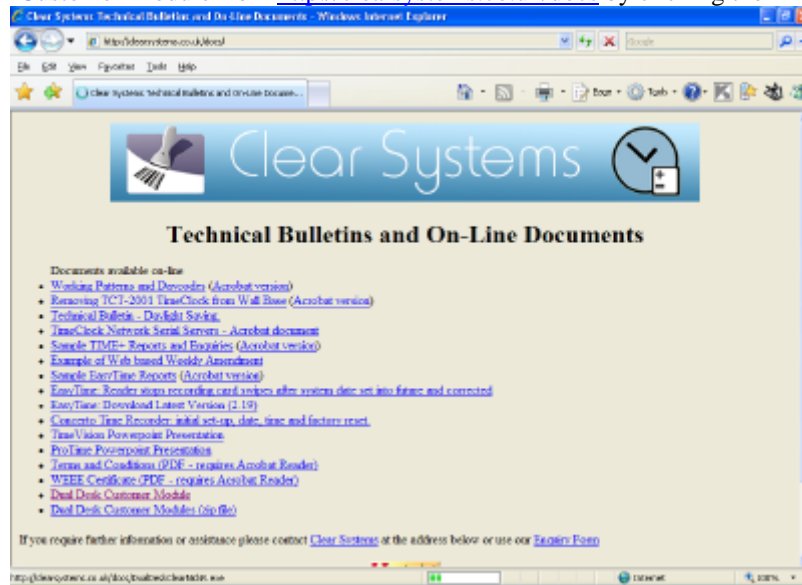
Clear Systems: Technical Bulletins and On-Line Documents - Windows Internet Explorer

http://clearsystems.co.uk/docs/

Google

File Edit View Favorites Tools Help

Clear Systems: Technical Bulletins and On-Line Docume...

Page Tools

Clear Systems

Technical Bulletins and On-Line Documents

Documents available on-line

- Working Patterns and Daycodes (Acrobat version)
- Removing TCT-2001 TimeClock from Wall Base (Acrobat version)
- Technical Bulletin - Daylight Saving.
- TimeClock Network Serial Servers - Acrobat document
- Sample TIME+ Reports and Enquiries (Acrobat version)
- Example of Web based Weekly Amendment
- Sample EasyTime Reports (Acrobat version)
- EasyTime: Reader stops recording card swipes after system date set into future and corrected
- EasyTime: Download Latest Version (2.19)
- Concerto Time Recorder: initial set-up, date, time and factory reset.
- TimeVision Powerpoint Presentation
- ProTime Powerpoint Presentation
- Terms and Conditions (PDF - requires Acrobat Reader)
- WEEE Certificate (PDF - requires Acrobat Reader)
- Dual Desk Customer Module
- Dual Desk Customer Modules (zip file)

If you require further information or assistance please contact Clear Systems at the address below or use our Enquiry Form

http://clearsystems.co.uk/docs/DualDesk/ClearDdsk.exe

Internet

100%